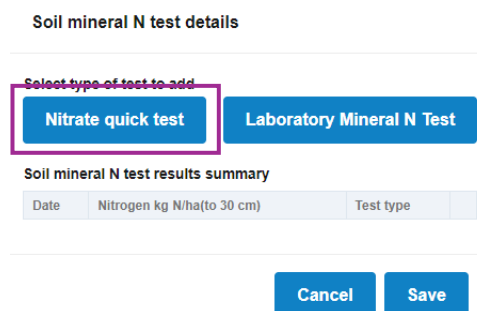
Soil mineral N test details

Select type of test to add

Nitrate quick test

Laboratory Mineral N Test

Soil mineral N test results summary

| Date | Nitrogen kg N/ha(to 30 cm) | Test type | |
|---|---|---|---|

Cancel

Save